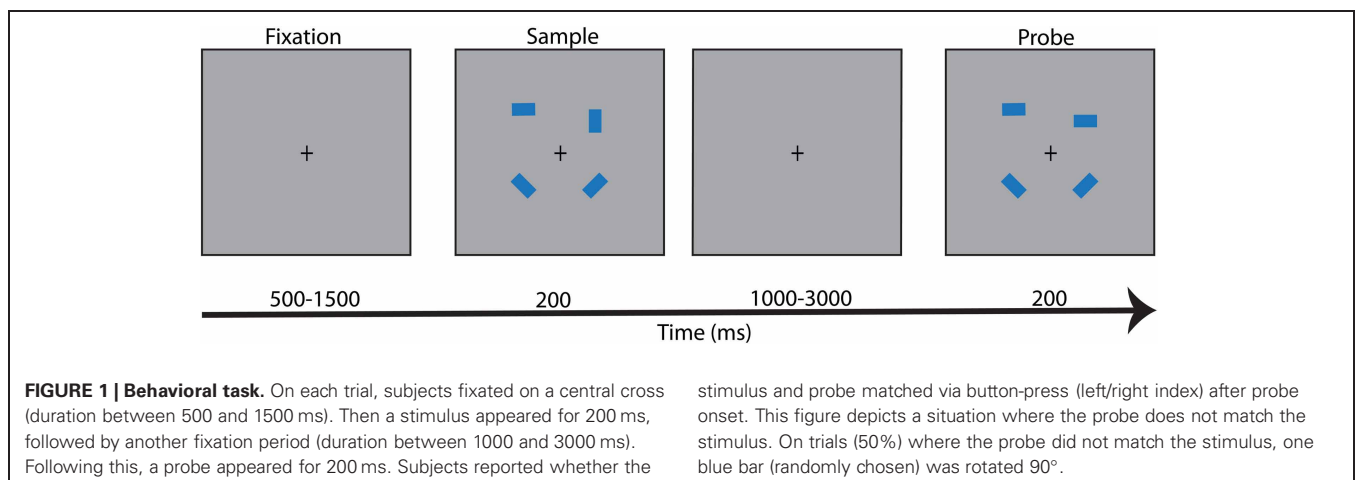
Fixation

Sample

Probe

+

+

+

+

500-1500

200

1000-3000

200

Time (ms)

**FIGURE 1 | Behavioral task.** On each trial, subjects fixated on a central cross (duration between 500 and 1500 ms). Then a stimulus appeared for 200 ms, followed by another fixation period (duration between 1000 and 3000 ms). Following this, a probe appeared for 200 ms. Subjects reported whether the stimulus and probe matched via button-press (left/right index) after probe onset. This figure depicts a situation where the probe does not match the stimulus. On trials (50%) where the probe did not match the stimulus, one blue bar (randomly chosen) was rotated 90°.